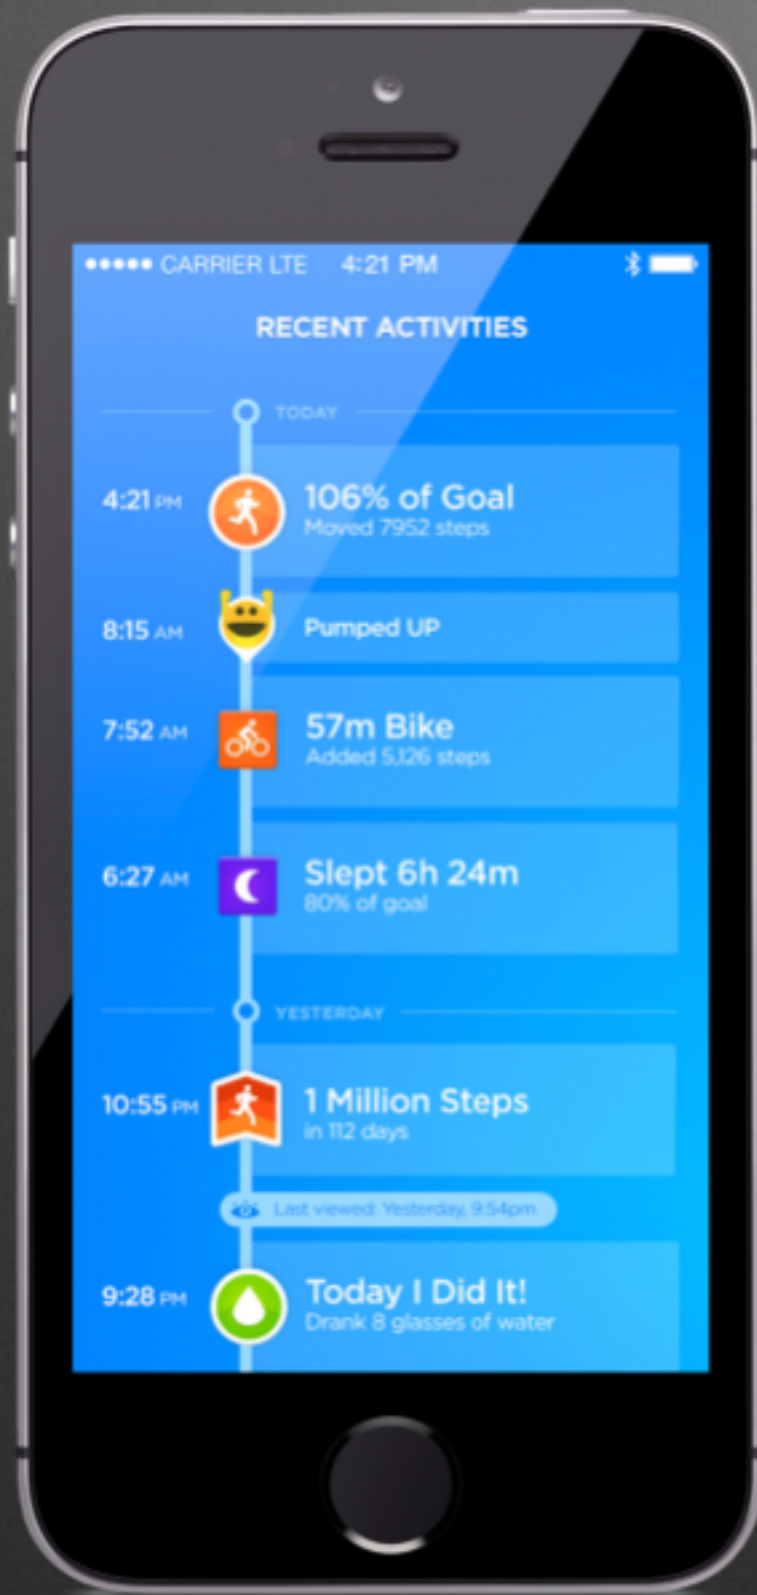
●●●●● CARRIER LTE 4:21 PM

RECENT ACTIVITIES

TODAY

4:21 PM
106% of Goal
Moved 7952 steps

8:15 AM
Pumped UP

7:52 AM
57m Bike
Added 5,126 steps

6:27 AM
Slept 6h 24m
80% of goal

YESTERDAY

10:55 PM
1 Million Steps
in 112 days

Last viewed: Yesterday, 9:54pm

9:28 PM
Today I Did It!
Drank 8 glasses of water